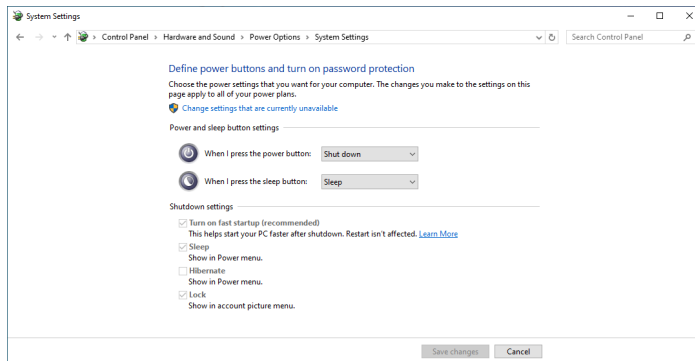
System Settings

Control Panel > Hardware and Sound > Power Options > System Settings

Search Control Panel

Define power buttons and turn on password protection

Choose the power settings that you want for your computer. The changes you make to the settings on this page apply to all of your power plans.

Change settings that are currently unavailable

Power and sleep button settings

When I press the power button: Shut down

When I press the sleep button: Sleep

Shutdown settings

Turn on fast startup (recommended)
This helps start your PC faster after shutdown. Restart isn't affected. Learn More

Sleep
Show in Power menu.

Hibernate
Show in Power menu.

Lock
Show in account picture menu.

Save changes Cancel